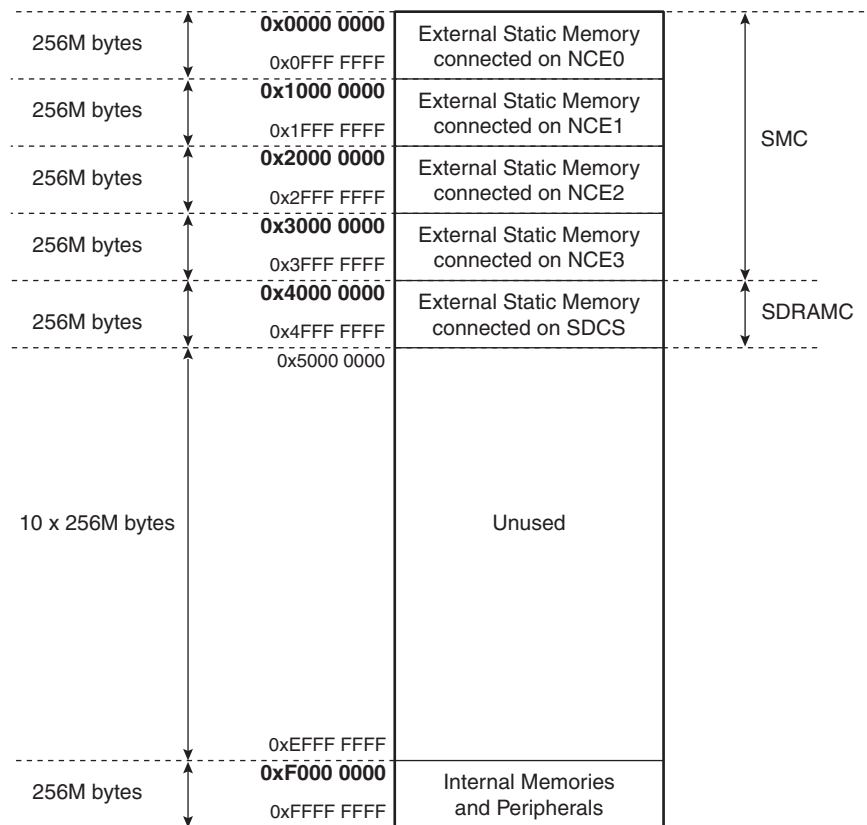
256M bytes
0x0000 0000
0x0FFF FFFF
External Static Memory connected on NCE0

256M bytes
0x1000 0000
0x1FFF FFFF
External Static Memory connected on NCE1

256M bytes
0x2000 0000
0x2FFF FFFF
External Static Memory connected on NCE2

256M bytes
0x3000 0000
0x3FFF FFFF
External Static Memory connected on NCE3

SMC

256M bytes
0x4000 0000
0x4FFF FFFF
External Static Memory connected on SDCS

SDRAMC

10 x 256M bytes
0x5000 0000
0xEFFF FFFF
Unused

256M bytes
0xF000 0000
0xFFFF FFFF
Internal Memories and Peripherals